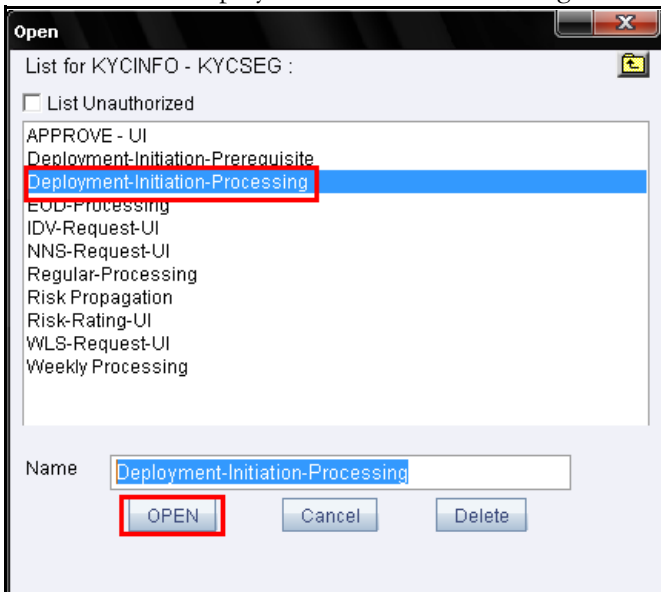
Open

List for KYCINFO - KYCSEG :

List Unauthorized

APPROVE - UI
Deployment-Initiation-Prerequisite
Deployment-Initiation-Processing
EOD-Processing
IDV-Request-UI
NNS-Request-UI
Regular-Processing
Risk Propagation
Risk-Rating-UI
WLS-Request-UI
Weekly Processing

Name Deployment-Initiation-Processing

OPEN Cancel Delete